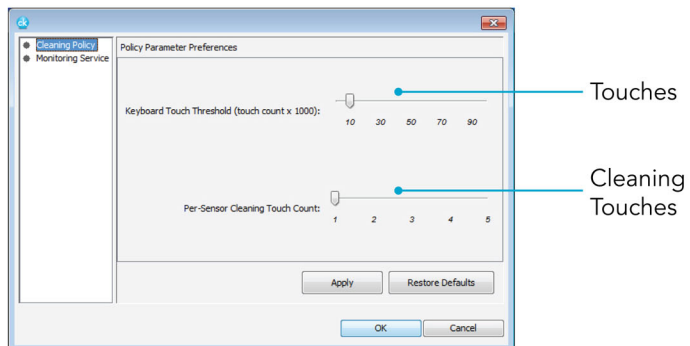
ck

Cleaning Policy
Monitoring Service

Policy Parameter Preferences

Keyboard Touch Threshold (touch count x 1000):

10 30 50 70 90

Touches

Per-Sensor Cleaning Touch Count:

1 2 3 4 5

Cleaning Touches

Apply
Restore Defaults

OK
Cancel